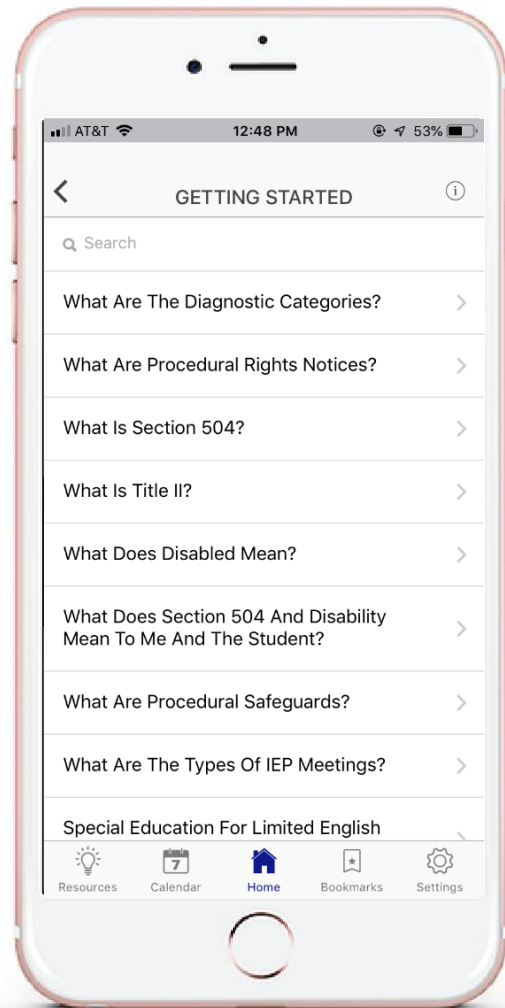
AT&T 12:48 PM 53%

GETTING STARTED

Search

What Are The Diagnostic Categories?

What Are Procedural Rights Notices?

What Is Section 504?

What Is Title II?

What Does Disabled Mean?

What Does Section 504 And Disability Mean To Me And The Student?

What Are Procedural Safeguards?

What Are The Types Of IEP Meetings?

Special Education For Limited English

Resources Calendar 7 Home Bookmarks Settings